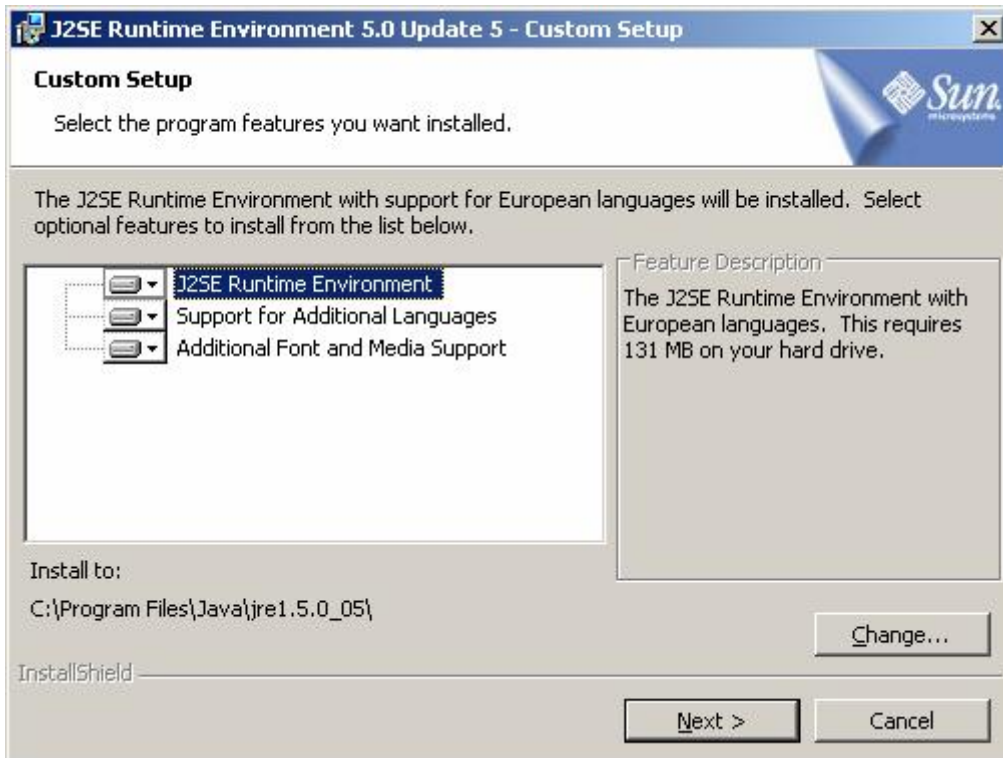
J2SE Runtime Environment 5.0 Update 5 - Custom Setup

Custom Setup

Select the program features you want installed.

Sun microsystems

The J2SE Runtime Environment with support for European languages will be installed. Select optional features to install from the list below.

J2SE Runtime Environment
Support for Additional Languages
Additional Font and Media Support

Feature Description

The J2SE Runtime Environment with European languages. This requires 131 MB on your hard drive.

Install to:

C:\Program Files\Java\jre1.5.0_05\

Change...

InstallShield

Next >

Cancel